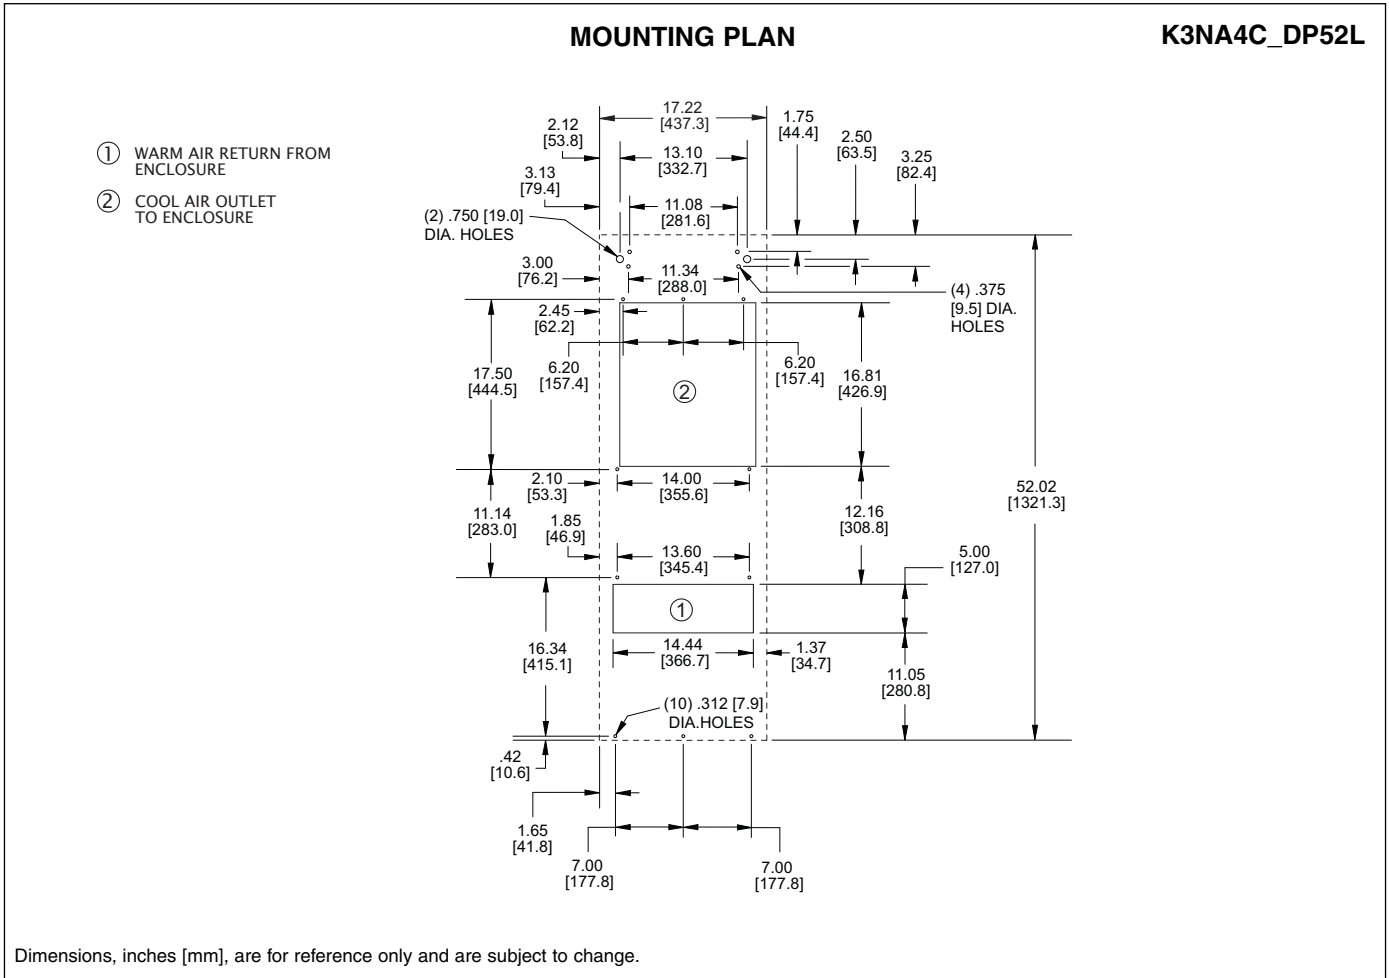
MOUNTING PLAN

K3NA4C_DP52L

① WARM AIR RETURN FROM ENCLOSURE

② COOL AIR OUTLET TO ENCLOSURE

17.22
[437.3]

2.12
[53.8]

13.10
[332.7]

1.75
[44.4]

2.50
[63.5]

3.25
[82.4]

3.13
[79.4]

11.08
[281.6]

(2) .750 [19.0]
DIA. HOLES

3.00
[76.2]

11.34
[288.0]

(4) .375
[9.5] DIA.
HOLES

2.45
[62.2]

6.20
[157.4]

6.20
[157.4]

17.50
[444.5]

②

16.81
[426.9]

52.02
[1321.3]

2.10
[53.3]

14.00
[355.6]

11.14
[283.0]

1.85
[46.9]

12.16
[308.8]

13.60
[345.4]

5.00
[127.0]

①

16.34
[415.1]

14.44
[366.7]

1.37
[34.7]

11.05
[280.8]

(10) .312 [7.9]
DIA.HOLES

.42
[10.6]

1.65
[41.8]

7.00
[177.8]

7.00
[177.8]

Dimensions, inches [mm], are for reference only and are subject to change.